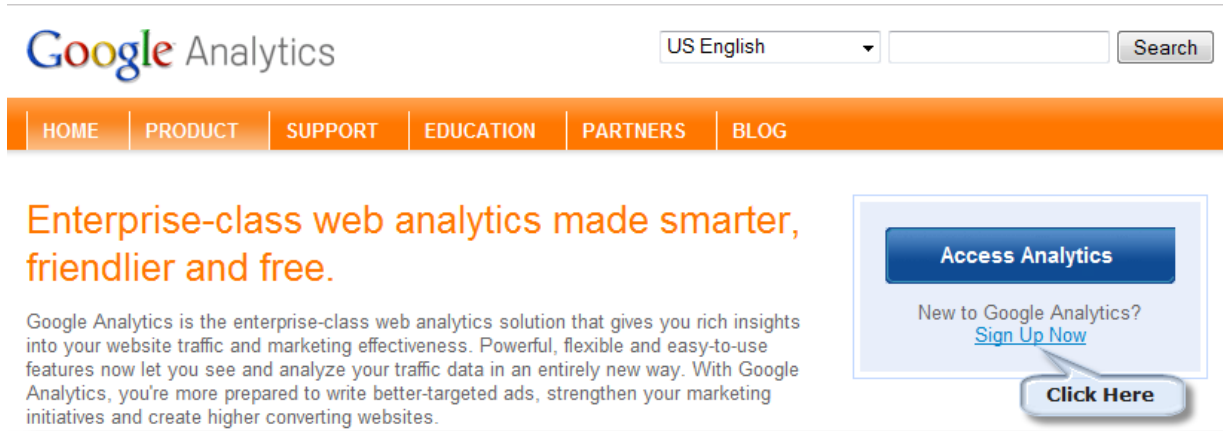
Google Analytics

US English

Search

HOME | PRODUCT | SUPPORT | EDUCATION | PARTNERS | BLOG

Enterprise-class web analytics made smarter, friendlier and free.

Google Analytics is the enterprise-class web analytics solution that gives you rich insights into your website traffic and marketing effectiveness. Powerful, flexible and easy-to-use features now let you see and analyze your traffic data in an entirely new way. With Google Analytics, you're more prepared to write better-targeted ads, strengthen your marketing initiatives and create higher converting websites.

Access Analytics

New to Google Analytics?
Sign Up Now

Click Here